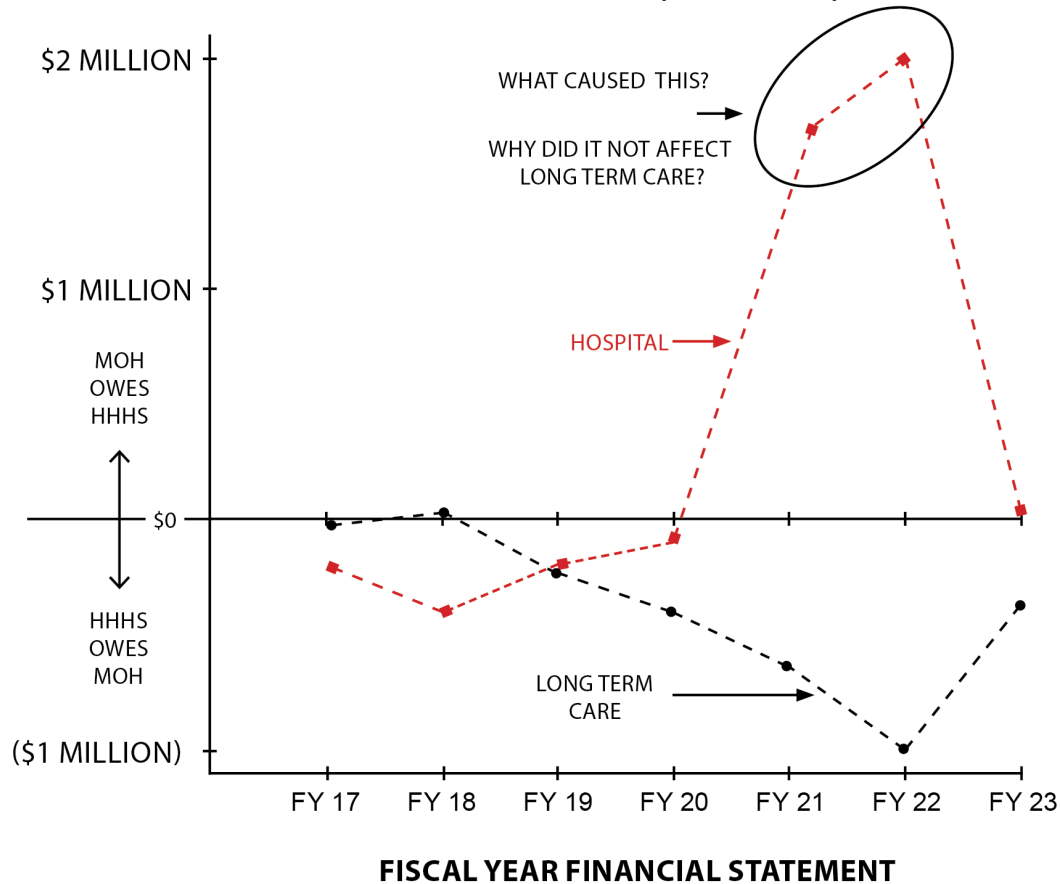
$2 MILLION

WHAT CAUSED THIS?

WHY DID IT NOT AFFECT LONG TERM CARE?

$1 MILLION

HOSPITAL

MOH OWES HHHS

$0

HHHS OWES MOH

LONG TERM CARE

($1 MILLION)

FY 17 FY 18 FY 19 FY 20 FY 21 FY 22 FY 23

FISCAL YEAR FINANCIAL STATEMENT